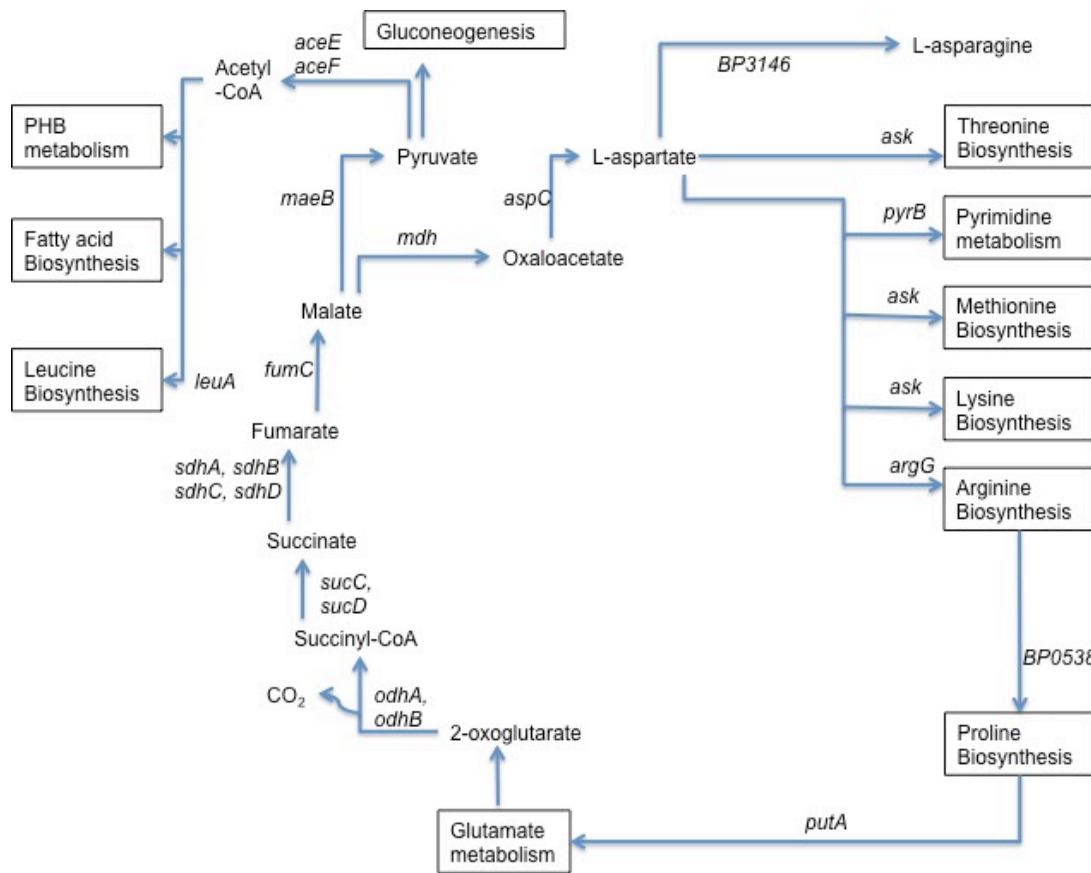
Gluconeogenesis

aceE
aceF

Acetyl
-CoA

L-asparagine

BP3146

PHB
metabolism

Pyruvate

L-aspartate

ask

Threonine
Biosynthesis

maeB

aspC

pyrB

Pyrimidine
metabolism

Fatty acid
Biosynthesis

mdh

Oxaloacetate

Malate

ask

Methionine
Biosynthesis

Leucine
Biosynthesis

leuA

fumC

ask

Lysine
Biosynthesis

Fumarate

sdhA, sdhB
sdhC, sdhD

argG

Arginine
Biosynthesis

Succinate

sucC,
sucD

Succinyl-CoA

BP0538

$CO_2$

odhA,
odhB

2-oxoglutarate

Proline
Biosynthesis

putA

Glutamate
metabolism